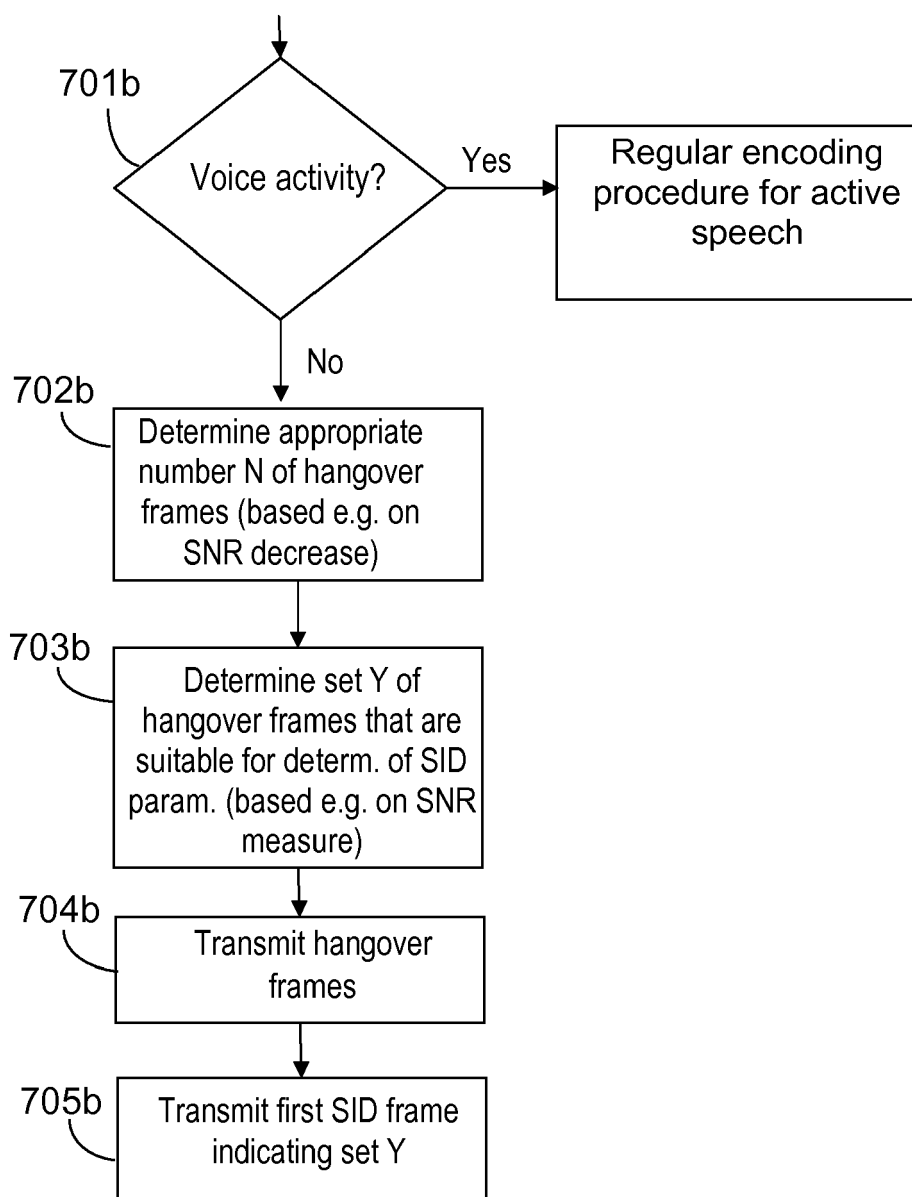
701b

Voice activity?

Yes

Regular encoding procedure for active speech

No

702b

Determine appropriate number N of hangover frames (based e.g. on SNR decrease)

703b

Determine set Y of hangover frames that are suitable for determ. of SID param. (based e.g. on SNR measure)

704b

Transmit hangover frames

705b

Transmit first SID frame indicating set Y